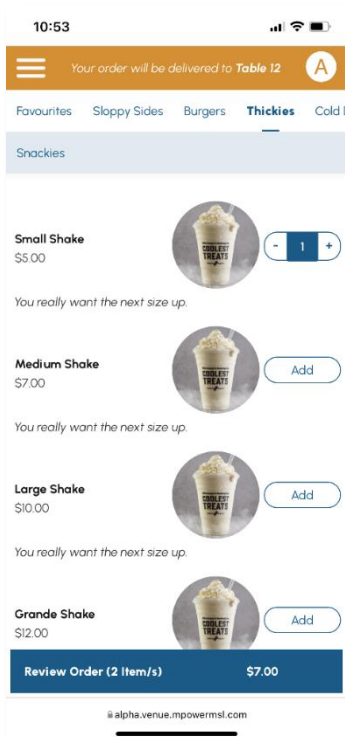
10:53

Your order will be delivered to **Table 12**

A

Favourites Sloppy Sides Burgers Thickies Cold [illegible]

Snackies

Small Shake
$5.00

COOLEST TREATS

- 1 +

You really want the next size up.

Medium Shake
$7.00

COOLEST TREATS

Add

You really want the next size up.

Large Shake
$10.00

COOLEST TREATS

Add

You really want the next size up.

Grande Shake
$12.00

COOLEST TREATS

Add

Review Order (2 Item/s) $7.00

alpha.venue.mpowermsl.com